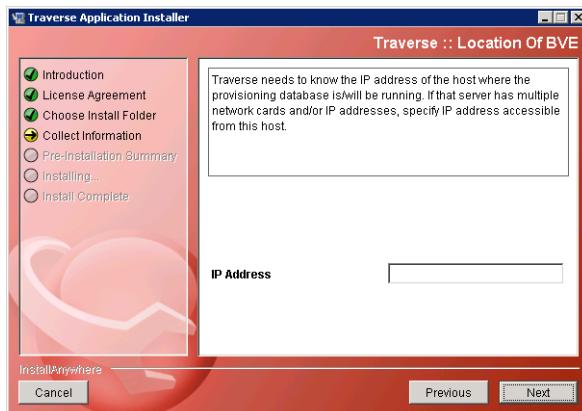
Traverse Application Installer

Traverse :: Location Of BVE

Introduction
License Agreement
Choose Install Folder
Collect Information
Pre-Installation Summary
Installing...
Install Complete

Traverse needs to know the IP address of the host where the provisioning database is/will be running. If that server has multiple network cards and/or IP addresses, specify IP address accessible from this host.

IP Address

InstallAnywhere

Cancel

Previous

Next